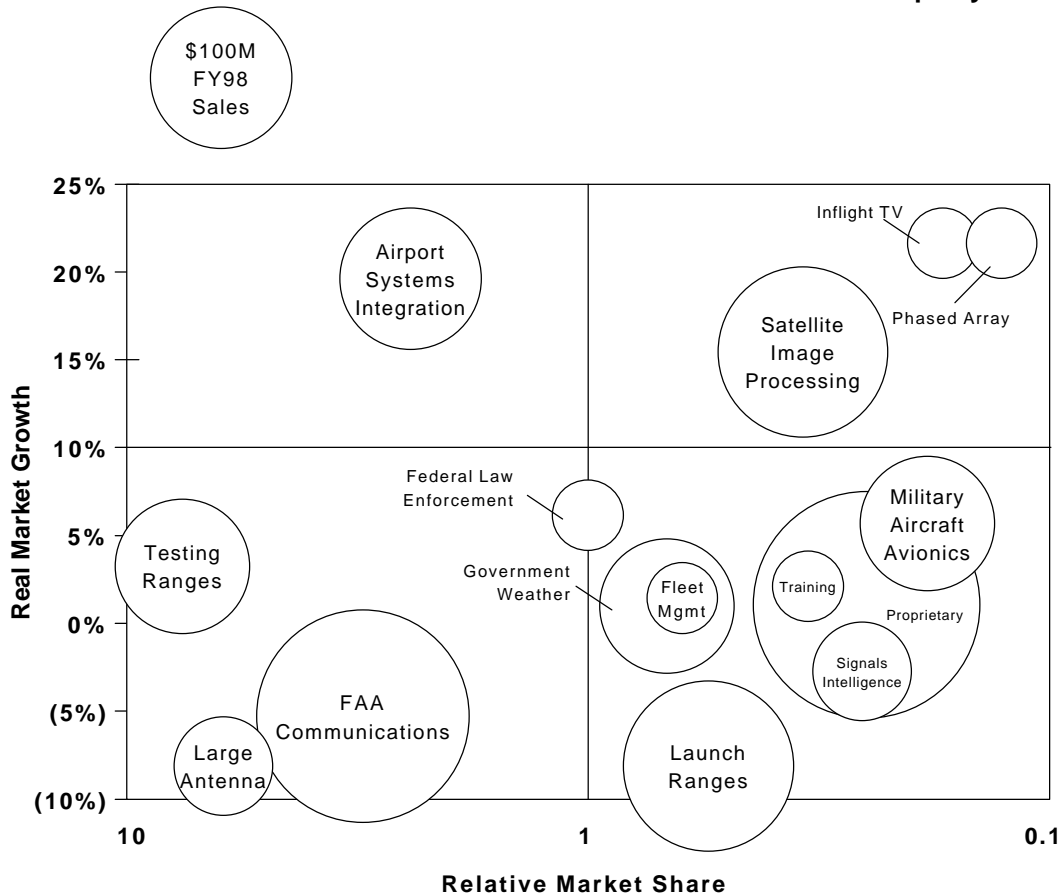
$100M FY98 Sales

25%
20%
15%
10%
5%
0%
(5%)
(10%)

Real Market Growth

Airport Systems Integration

Inflight TV

Phased Array

Satellite Image Processing

Federal Law Enforcement

Military Aircraft Avionics

Testing Ranges

Government Weather

Fleet Mgmt

Training

Proprietary

Signals Intelligence

FAA Communications

Large Antenna

Launch Ranges

10
1
0.1

Relative Market Share